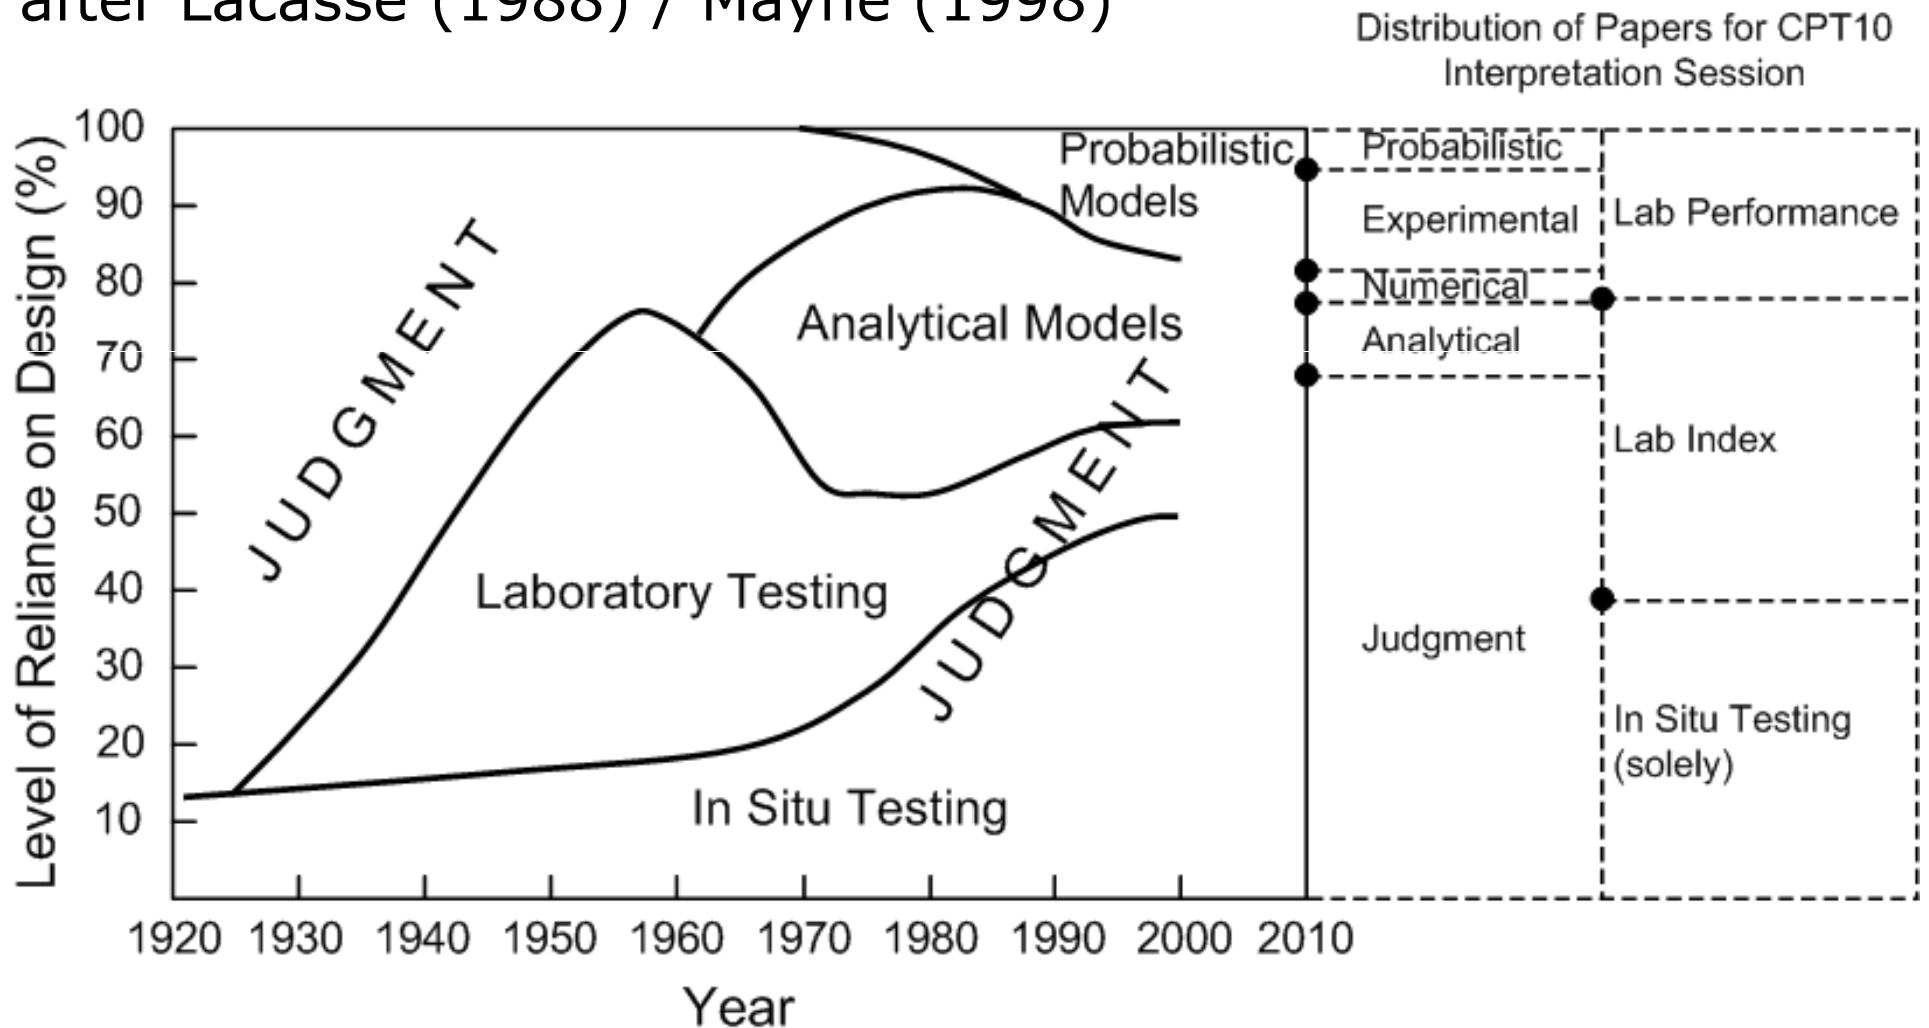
after Lacasse (1988) / Mayne (1998)

Distribution of Papers for CPT10 Interpretation Session

Level of Reliance on Design (%)

100
90
80
70
60
50
40
30
20
10

JUDGMENT

Probabilistic Models

Analytical Models

Laboratory Testing

JUDGMENT

In Situ Testing

1920 1930 1940 1950 1960 1970 1980 1990 2000 2010

Year

Probabilistic
Experimental
Numerical
Analytical
Judgment

Lab Performance
Lab Index
In Situ Testing (solely)